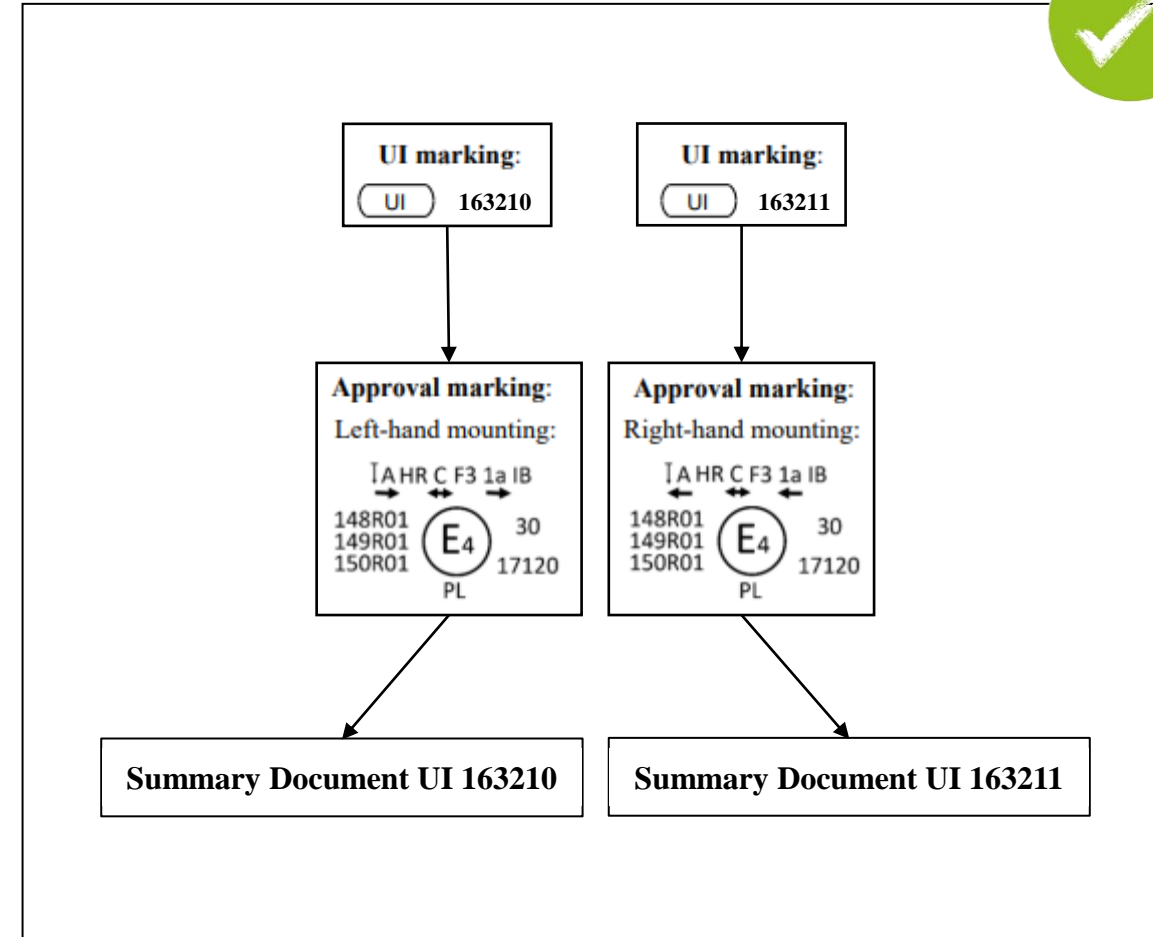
UI marking:
UI 163210

UI marking:
UI 163211

Approval marking:
Left-hand mounting:
I A HR C F3 1a IB
148R01
149R01
150R01
$E_4$
30
17120
PL

Approval marking:
Right-hand mounting:
I A HR C F3 1a IB
148R01
149R01
150R01
$E_4$
30
17120
PL

Summary Document UI 163210

Summary Document UI 163211